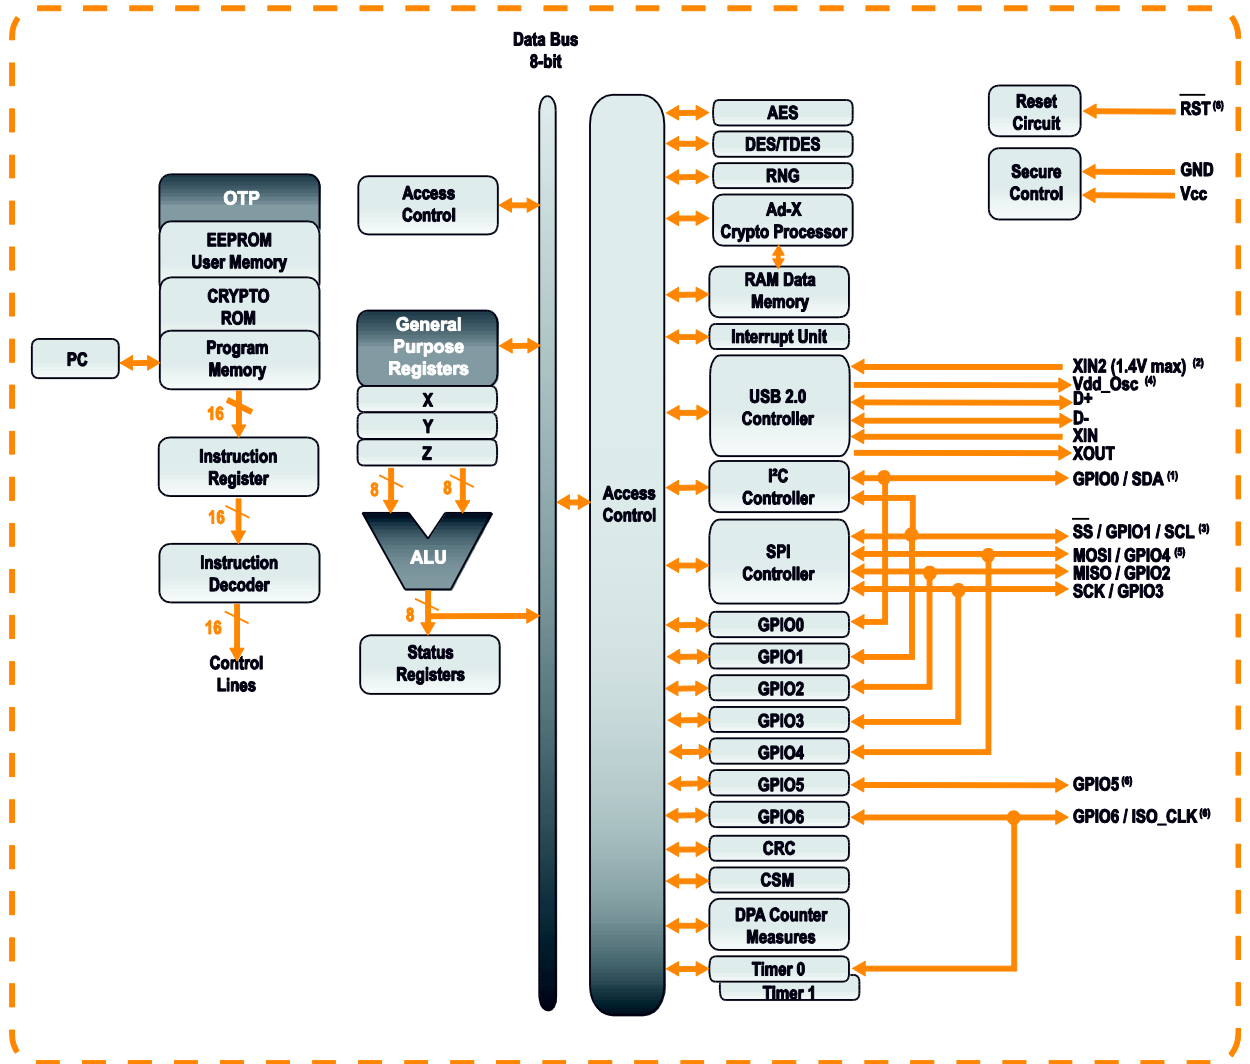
Data Bus
8-bit

Reset Circuit

$\overline{RST}$ $^{(6)}$

Secure Control

GND
Vcc

OTP

EEPROM User Memory

CRYPTO ROM

Program Memory

PC

16

Instruction Register

16

Instruction Decoder

16

Control Lines

Access Control

General Purpose Registers

X
Y
Z

8
8

ALU

8

Status Registers

Access Control

AES
DES/TDES
RNG
Ad-X Crypto Processor
RAM Data Memory
Interrupt Unit
USB 2.0 Controller

XIN2 (1.4V max) $^{(2)}$
Vdd_Osc $^{(4)}$
D+
D-
XIN
XOUT

I²C Controller

GPIO0 / SDA $^{(1)}$

SPI Controller

$\overline{SS}$ / GPIO1 / SCL $^{(3)}$
MOSI / GPIO4 $^{(5)}$
MISO / GPIO2
SCK / GPIO3

GPIO0
GPIO1
GPIO2
GPIO3
GPIO4
GPIO5

GPIO5 $^{(6)}$

GPIO6

GPIO6 / ISO_CLK $^{(6)}$

CRC
CSM
DPA Counter Measures
Timer 0
Timer 1